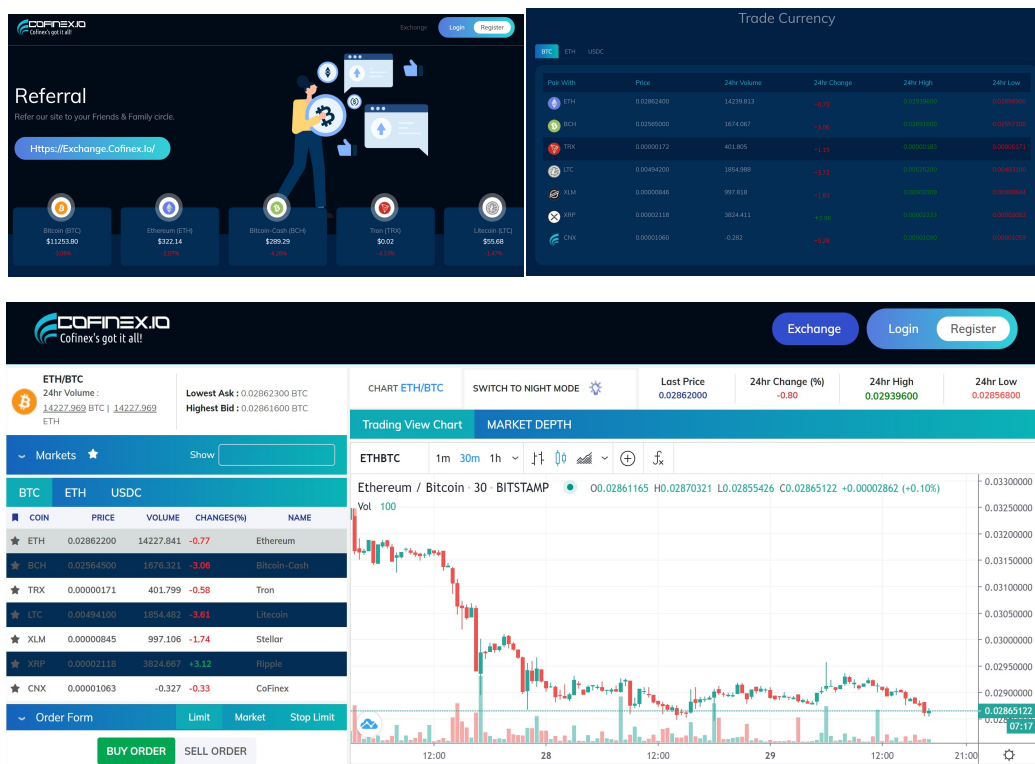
COFINEX.IO
Cofinex's got it all!

Exchange Login Register

Referral
Refer our site to your Friends & Family circle.

Https://Exchange.Cofinex.Io/

| Bitcoin (BTC) | Ethereum (ETH) | Bitcoin-Cash (BCH) | Tron (TRX) | Litecoin (LTC) |
|---|---|---|---|---|
| $11253.80 | $322.14 | $289.29 | $0.02 | $55.68 |
| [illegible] | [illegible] | -4.26% | -4.53% | -1.47% |

Trade Currency

BTC ETH USDC

| Pair With | Price | 24hr Volume | 24hr Change | 24hr High | 24hr Low |
|---|---|---|---|---|---|
| ETH | 0.02862400 | 14239.813 | -0.73 | 0.02939600 | 0.02856800 |
| BCH | 0.02565000 | 1674.067 | -3.06 | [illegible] | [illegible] |
| TRX | 0.00000172 | 401.805 | -1.15 | 0.00000183 | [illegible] |
| LTC | 0.00494200 | 1854.988 | -3.72 | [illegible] | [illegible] |
| XLM | 0.00000846 | 997.818 | -1.51 | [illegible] | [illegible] |
| XRP | 0.00002118 | 3824.411 | +3.06 | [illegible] | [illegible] |
| CNX | 0.00001060 | -0.282 | -0.28 | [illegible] | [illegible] |

COFINEX.IO
Cofinex's got it all!

Exchange Login Register

ETH/BTC
24hr Volume : 14227.969 BTC | 14227.969 ETH
Lowest Ask : 0.02862300 BTC
Highest Bid : 0.02861600 BTC

CHART ETH/BTC SWITCH TO NIGHT MODE

| Last Price | 24hr Change (%) | 24hr High | 24hr Low |
|---|---|---|---|
| 0.02862000 | -0.80 | 0.02939600 | 0.02856800 |

Markets Show

BTC ETH USDC

| COIN | PRICE | VOLUME | CHANGES(%) | NAME |
|---|---|---|---|---|
| ETH | 0.02862200 | 14227.841 | -0.77 | Ethereum |
| BCH | 0.02564500 | 1676.321 | -3.06 | Bitcoin-Cash |
| TRX | 0.00000171 | 401.799 | -0.58 | Tron |
| LTC | 0.00494100 | 1854.482 | -3.61 | Litecoin |
| XLM | 0.00000845 | 997.106 | -1.74 | Stellar |
| XRP | 0.00002118 | 3824.667 | +3.12 | Ripple |
| CNX | 0.00001063 | -0.327 | -0.33 | CoFinex |

Order Form Limit Market Stop Limit

BUY ORDER SELL ORDER

Trading View Chart MARKET DEPTH

ETHBTC 1m 30m 1h

Ethereum / Bitcoin · 30 · BITSTAMP O0.02861165 H0.02870321 L0.02855426 C0.02865122 +0.00002862 (+0.10%)
Vol 100

0.03300000
0.03250000
0.03200000
0.03150000
0.03100000
0.03050000
0.03000000
0.02950000
0.02900000
0.02865122
07:17

12:00 28 12:00 29 12:00 21:00